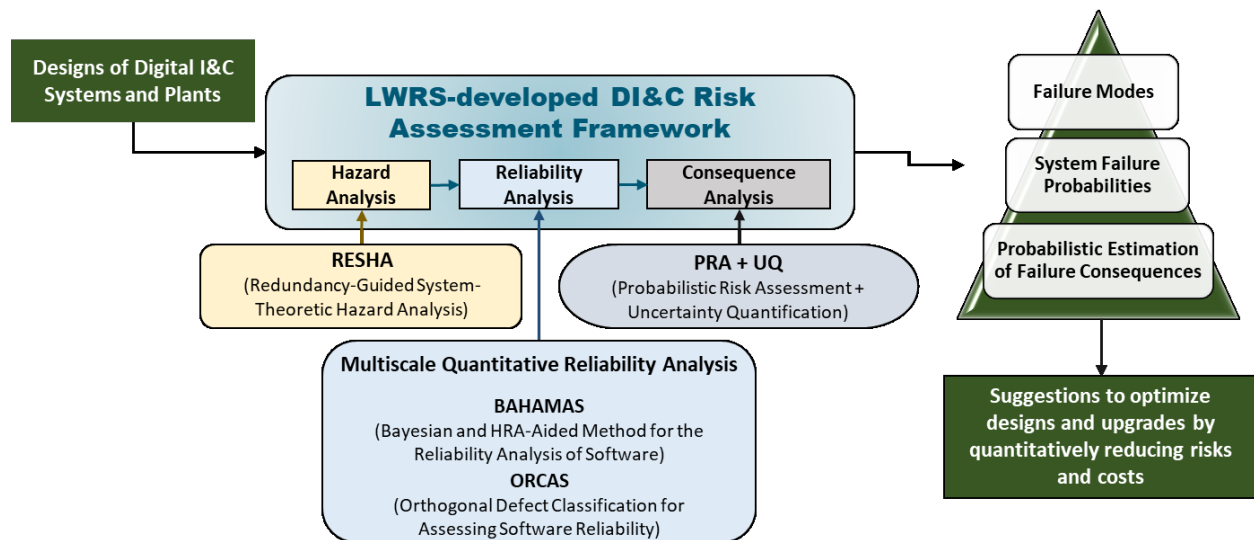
Designs of Digital I&C Systems and Plants

LWRS-developed DI&C Risk Assessment Framework

Hazard Analysis

Reliability Analysis

Consequence Analysis

RESHA
(Redundancy-Guided System-Theoretic Hazard Analysis)

PRA + UQ
(Probabilistic Risk Assessment + Uncertainty Quantification)

Multiscale Quantitative Reliability Analysis

BAHAMAS
(Bayesian and HRA-Aided Method for the Reliability Analysis of Software)

ORCAS
(Orthogonal Defect Classification for Assessing Software Reliability)

Failure Modes

System Failure Probabilities

Probabilistic Estimation of Failure Consequences

Suggestions to optimize designs and upgrades by quantitatively reducing risks and costs